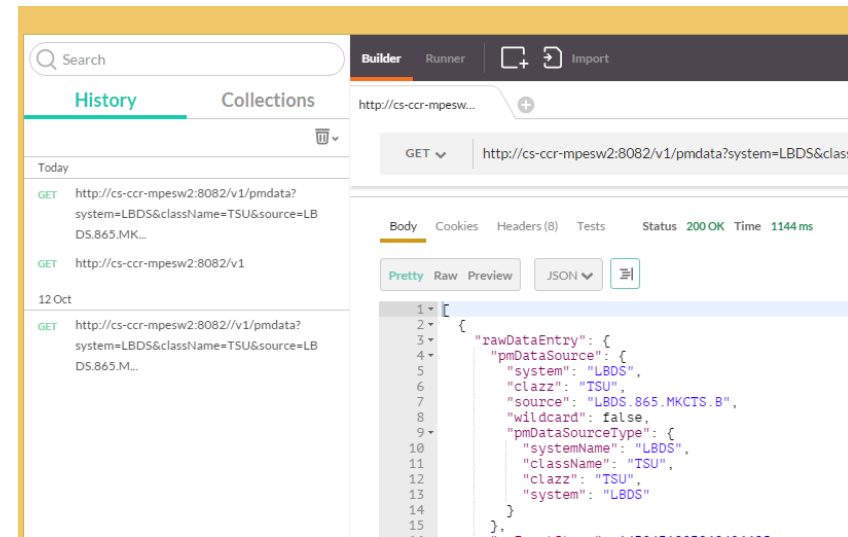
Search

History Collections

Today

GET http://cs-ccr-mpesw2:8082/v1/pmdata?system=LBDS&className=TSU&source=LBDS.865.MK...

GET http://cs-ccr-mpesw2:8082/v1

12 Oct

GET http://cs-ccr-mpesw2:8082//v1/pmdata?system=LBDS&className=TSU&source=LBDS.865.M...

Builder Runner Import

http://cs-ccr-mpesw...

GET http://cs-ccr-mpesw2:8082/v1/pmdata?system=LBDS&clas

Body Cookies Headers (8) Tests Status 200 OK Time 1144 ms

Pretty Raw Preview JSON

1 [
2 {
3 "rawDataEntry": {
4 "pmDataSource": {
5 "system": "LBDS",
6 "clazz": "TSU",
7 "source": "LBDS.865.MKCTS.B",
8 "wildcard": false,
9 "pmDataSourceType": {
10 "systemName": "LBDS",
11 "className": "TSU",
12 "clazz": "TSU",
13 "system": "LBDS"
14 }
15 },